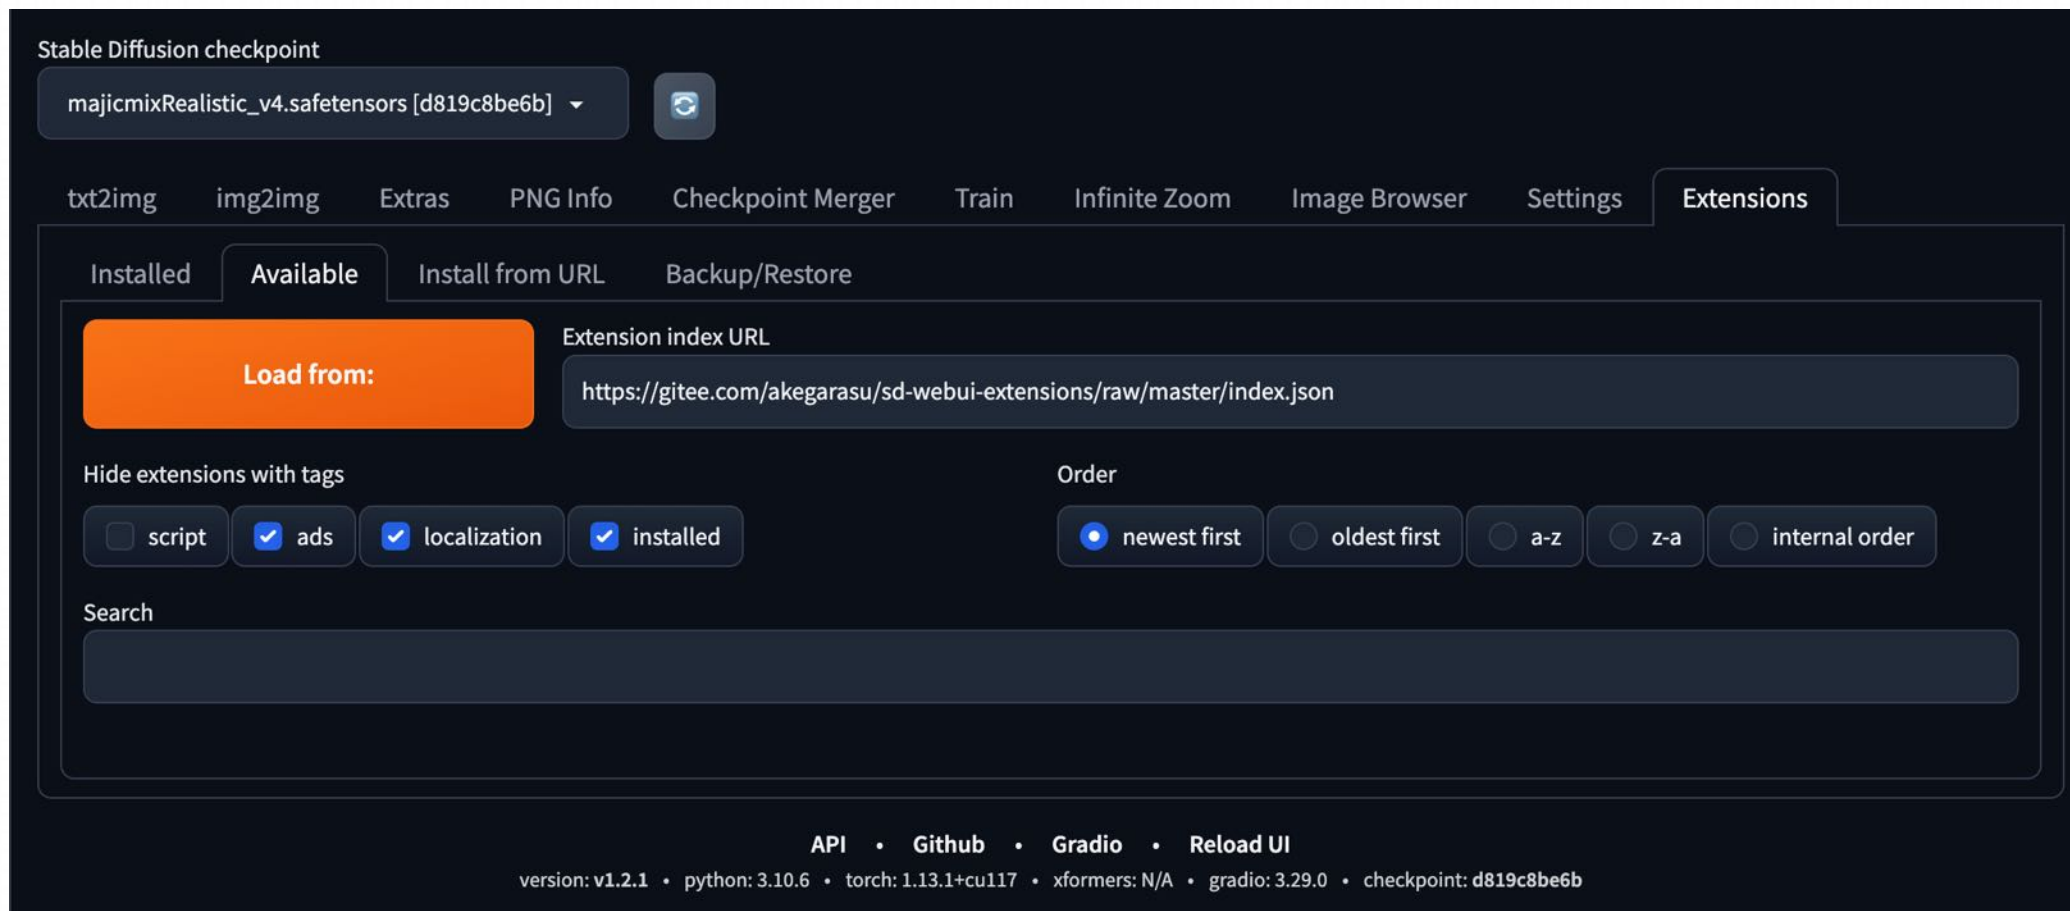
Stable Diffusion checkpoint

majicmixRealistic_v4.safetensors [d819c8be6b]

txt2img img2img Extras PNG Info Checkpoint Merger Train Infinite Zoom Image Browser Settings Extensions

Installed Available Install from URL Backup/Restore

Load from:

Extension index URL

https://gitee.com/akegarasu/sd-webui-extensions/raw/master/index.json

Hide extensions with tags

script ads localization installed

Order

newest first oldest first a-z z-a internal order

Search

API • Github • Gradio • Reload UI

version: v1.2.1 • python: 3.10.6 • torch: 1.13.1+cu117 • xformers: N/A • gradio: 3.29.0 • checkpoint: d819c8be6b